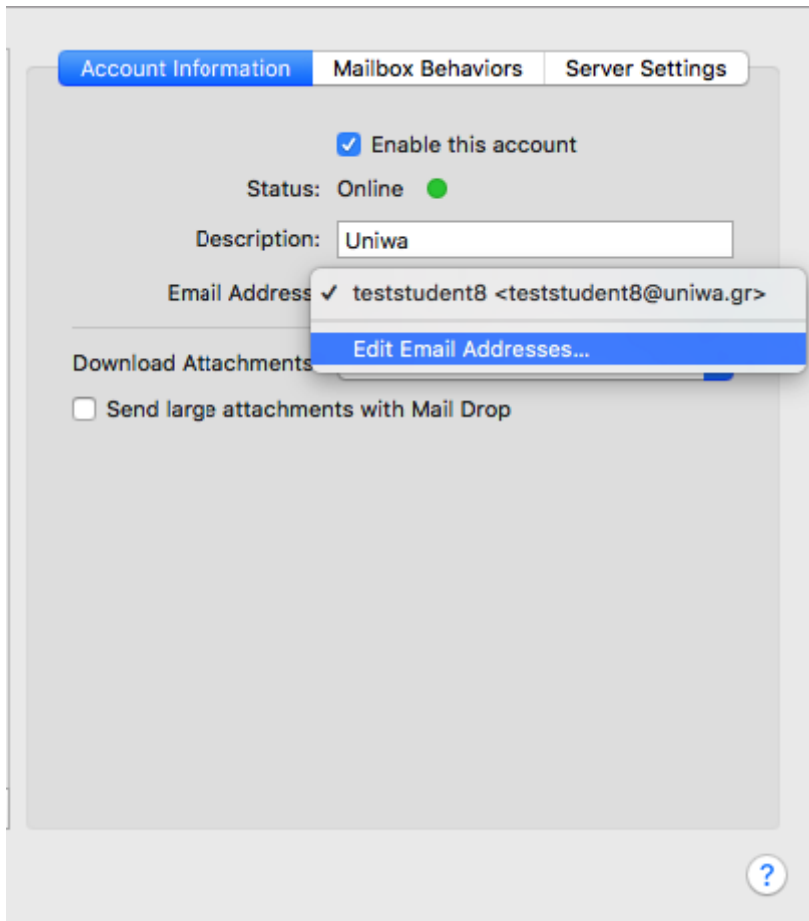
Account Information | Mailbox Behaviors | Server Settings

Enable this account

Status: Online

Description: Uniwa

Email Address ✓ teststudent8 <teststudent8@uniwa.gr>

Edit Email Addresses...

Download Attachments

Send large attachments with Mail Drop

?